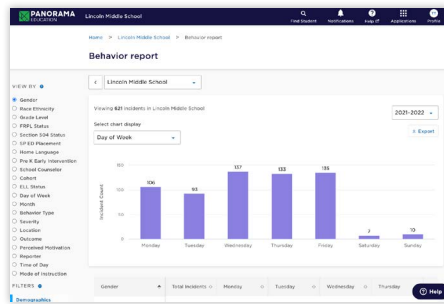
PANORAMA EDUCATION Lincoln Middle School

Find Student Notifications Help Applications Profile

Home > Lincoln Middle School > Behavior report

Behavior report

VIEW BY

Gender
Race Ethnicity
Grade Level
FRPL Status
Section 504 Status
SPED Placement
Home Language
Pre K Early Intervention
School Counselor
Cohort
ELL Status
Day of Week
Month
Behavior Type
Severity
Location
Outcome
Perceived Motivation
Reporter
Time of Day
Mode of Instruction

FILTERS

Demographics

< Lincoln Middle School

Viewing 621 incidents in Lincoln Middle School

2021-2022

Select chart display

Day of Week

Export

Incident Count

| Day | Incident Count |
|---|---|
| Monday | 106 |
| Tuesday | 93 |
| Wednesday | 137 |
| Thursday | 133 |
| Friday | 135 |
| Saturday | 7 |
| Sunday | 10 |

150
100
50
0

| Gender | Total Incidents | Monday | Tuesday | Wednesday | Thursday |
|---|---|---|---|---|---|

Help